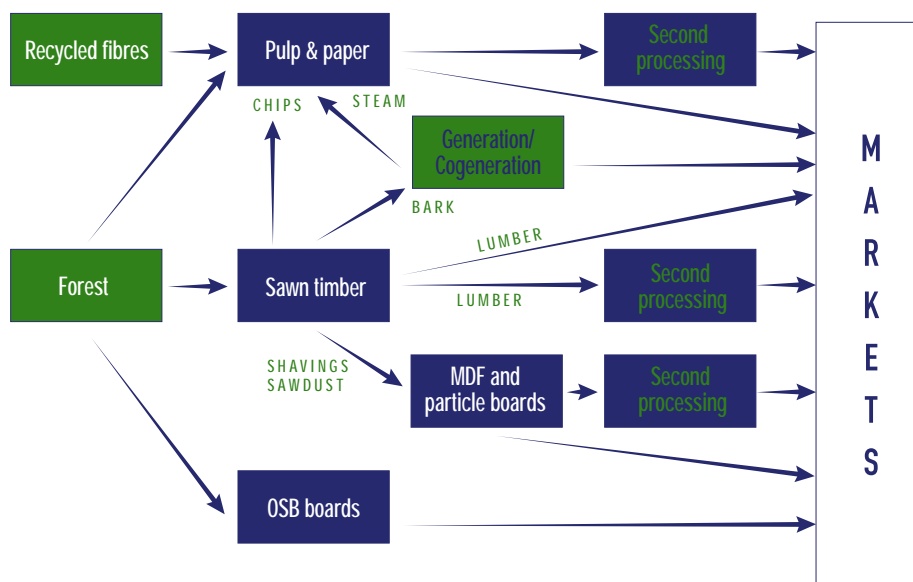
Recycled fibres

Pulp & paper

Second processing

CHIPS

STEAM

Generation/ Cogeneration

BARK

MARKETS

LUMBER

Forest

Sawn timber

LUMBER

Second processing

SHAVINGS SAWDUST

MDF and particle boards

Second processing

OSB boards